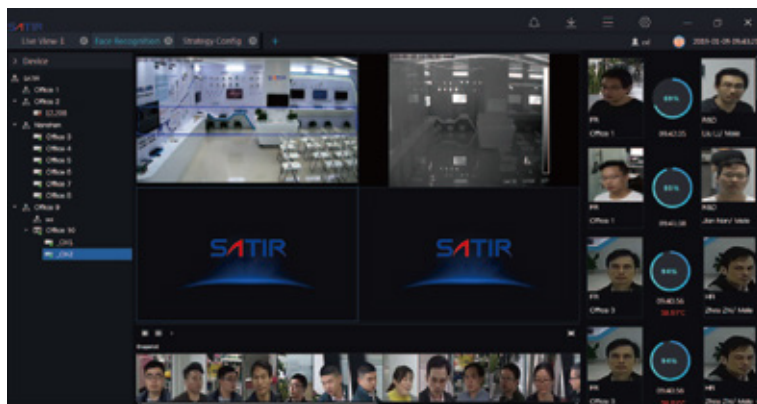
SATIR

Live View 1
Face Recognition
Strategy Config
+

sat
2020-01-09 09:43

Device
Office 1
Office 2
Office 3
Office 4
Office 5
Office 6
Office 7
Office 8
Office 9
Office 10
CH1
CH2

SATIR
SATIR

Snapshot

PR
Office 1
09:42:35
R&D
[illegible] Male

PR
Office 1
09:43:38
R&D
Jian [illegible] Male

PR
Office 3
09:40:56
HR
Zhou Zhi/ Male

PR
Office 3
09:40:56
HR
Zhou Zhi/ Male